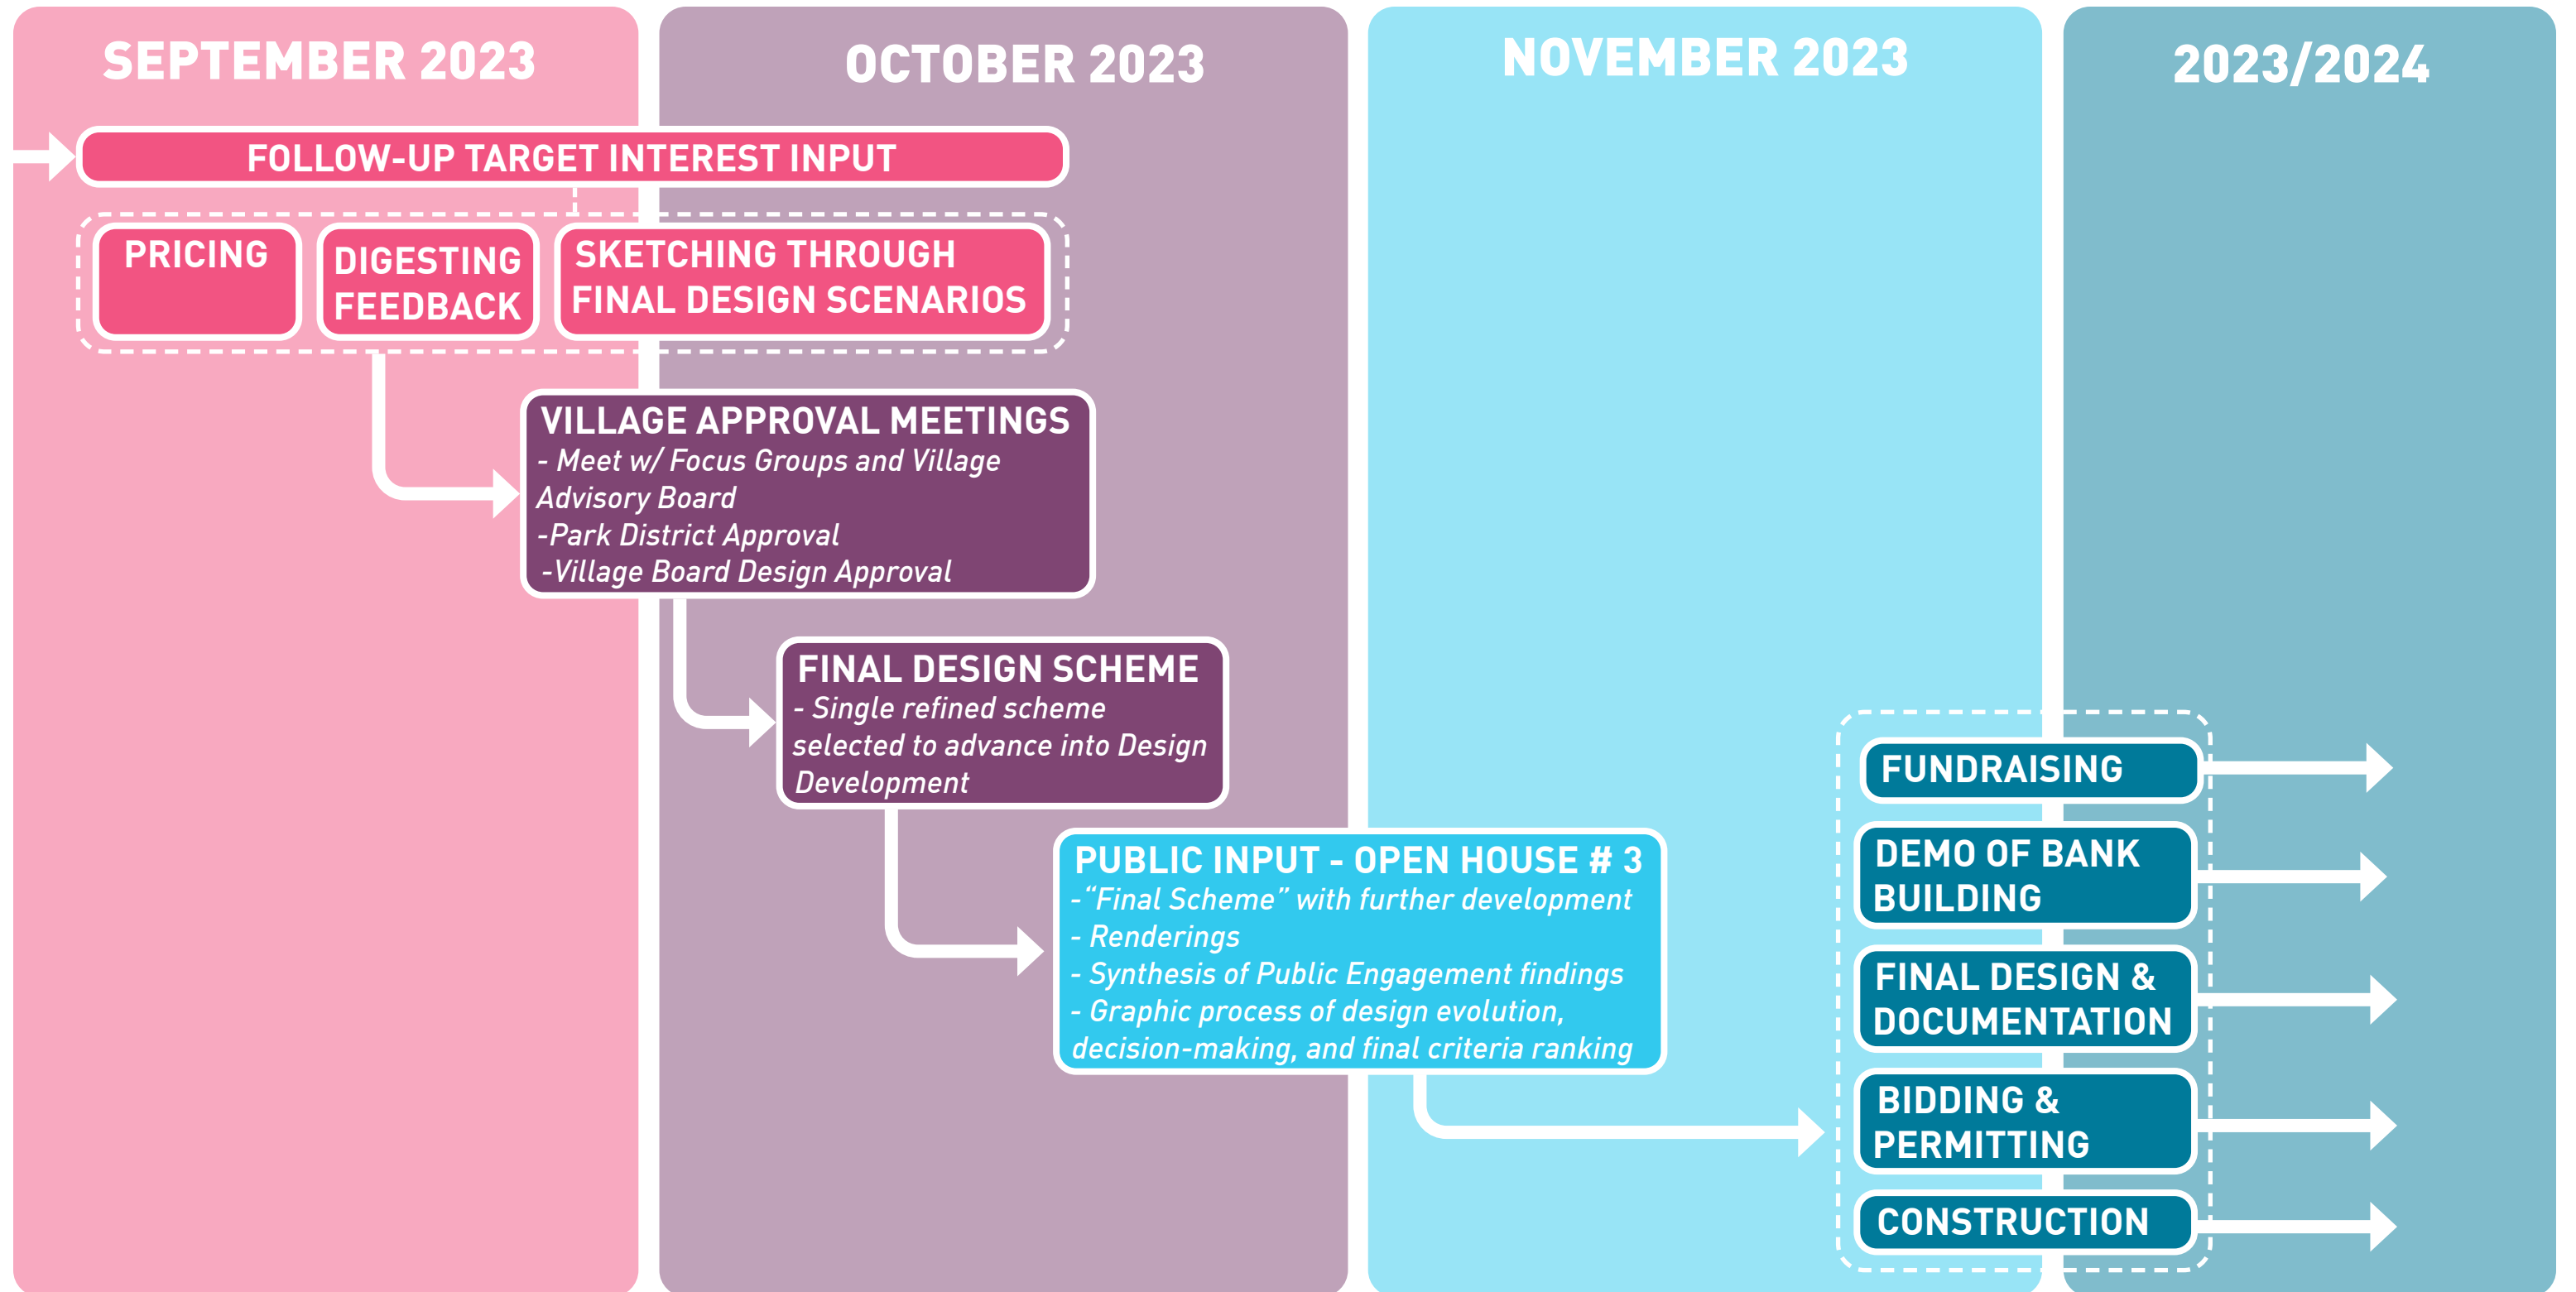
SEPTEMBER 2023

OCTOBER 2023

NOVEMBER 2023

2023/2024

FOLLOW-UP TARGET INTEREST INPUT

PRICING

DIGESTING FEEDBACK

SKETCHING THROUGH FINAL DESIGN SCENARIOS

VILLAGE APPROVAL MEETINGS
- Meet w/ Focus Groups and Village Advisory Board
-Park District Approval
-Village Board Design Approval

FINAL DESIGN SCHEME
- Single refined scheme selected to advance into Design Development

PUBLIC INPUT - OPEN HOUSE # 3
- "Final Scheme" with further development
- Renderings
- Synthesis of Public Engagement findings
- Graphic process of design evolution, decision-making, and final criteria ranking

FUNDRAISING

DEMO OF BANK BUILDING

FINAL DESIGN & DOCUMENTATION

BIDDING & PERMITTING

CONSTRUCTION